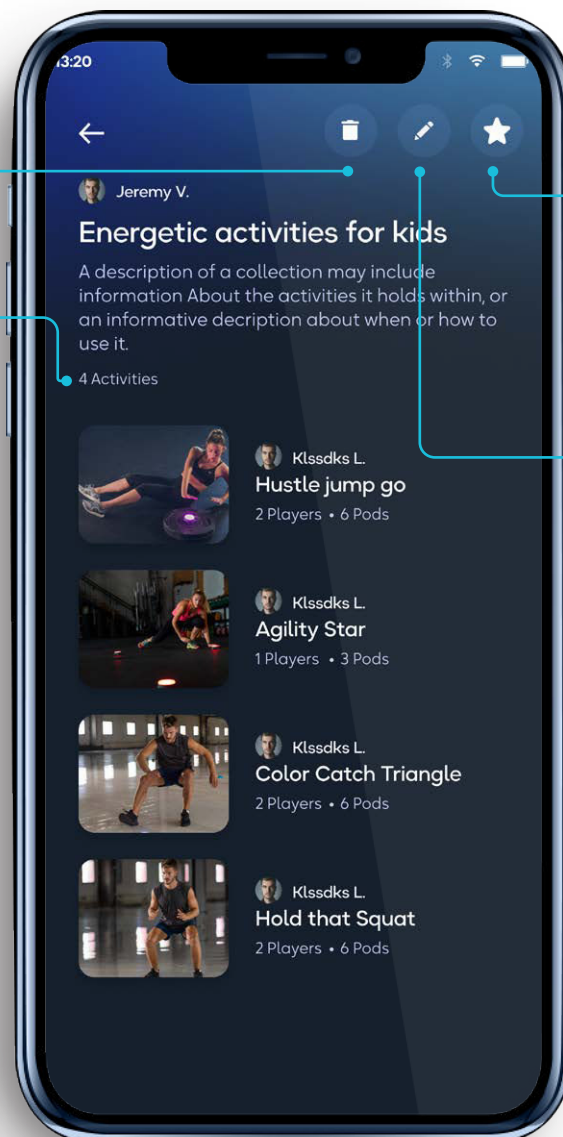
3:20

Jeremy V.

Energetic activities for kids

A description of a collection may include information About the activities it holds within, or an informative decription about when or how to use it.

4 Activities

Klssdks L.
Hustle jump go
2 Players • 6 Pods

Klssdks L.
Agility Star
1 Players • 3 Pods

Klssdks L.
Color Catch Triangle
2 Players • 6 Pods

Klssdks L.
Hold that Squat
2 Players • 6 Pods